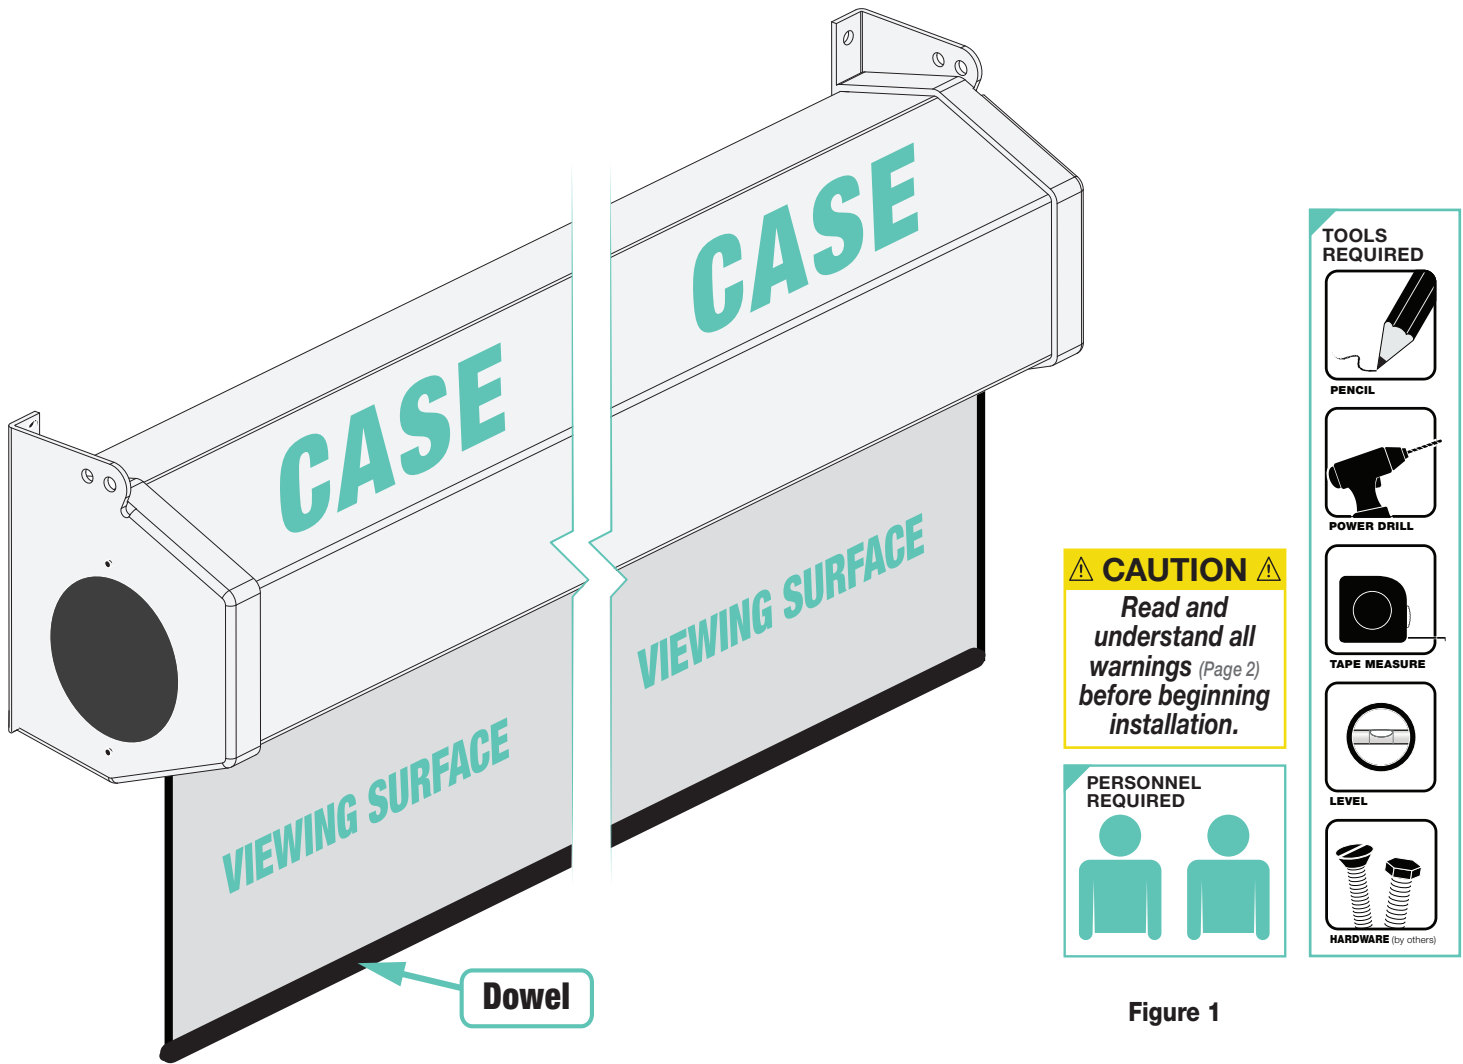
CASE

CASE

VIEWING SURFACE

VIEWING SURFACE

Dowel

⚠ CAUTION ⚠
Read and understand all warnings (Page 2) before beginning installation.

PERSONNEL REQUIRED

TOOLS REQUIRED

PENCIL

POWER DRILL

TAPE MEASURE

LEVEL

HARDWARE (by others)

Figure 1